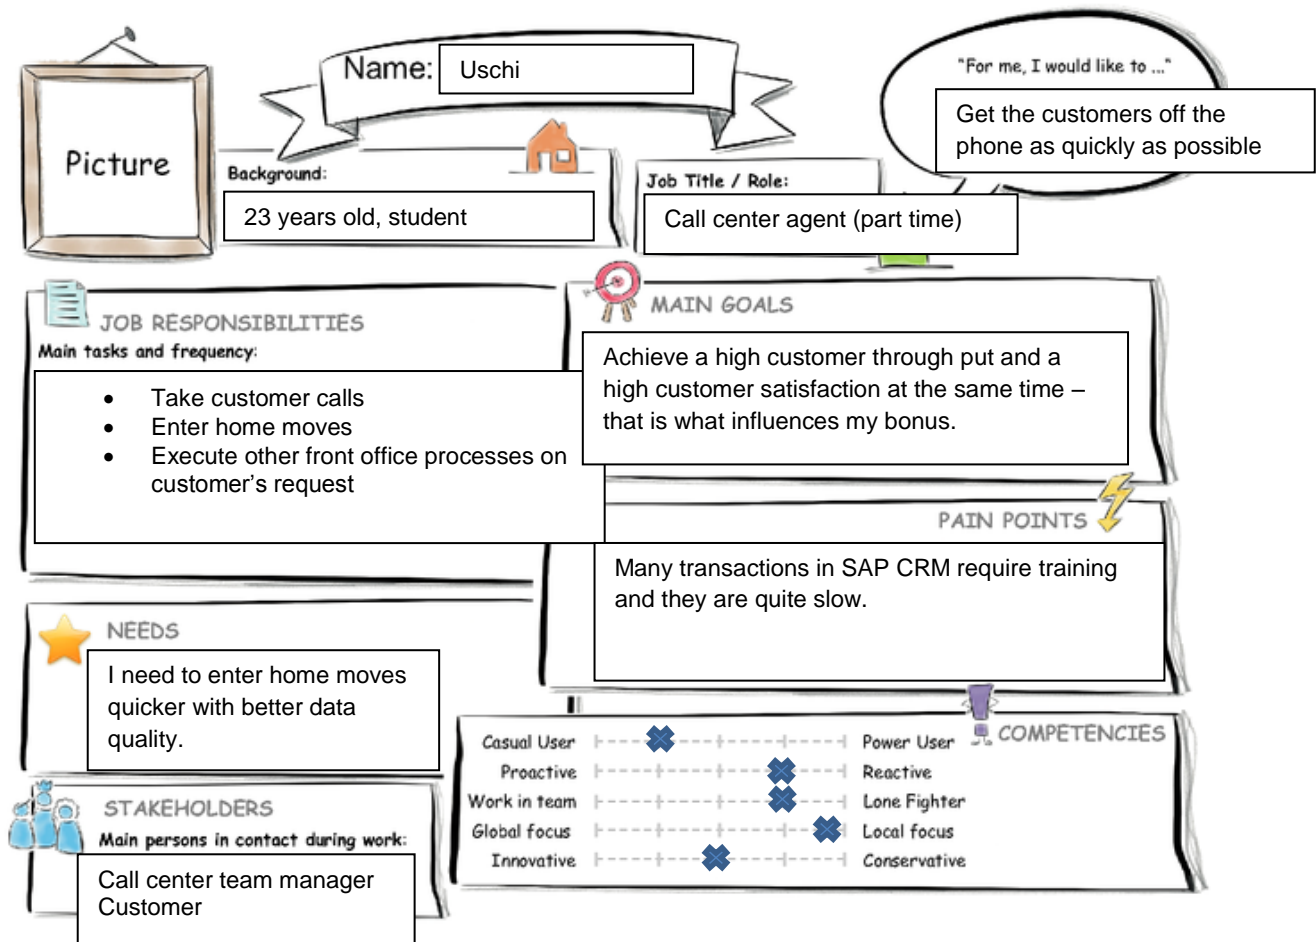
Picture

Name: Uschi

"For me, I would like to ..."

Get the customers off the phone as quickly as possible

Background:

23 years old, student

Job Title / Role:

Call center agent (part time)

JOB RESPONSIBILITIES

Main tasks and frequency:

- Take customer calls
- Enter home moves
- Execute other front office processes on customer's request

MAIN GOALS

Achieve a high customer through put and a high customer satisfaction at the same time – that is what influences my bonus.

PAIN POINTS

Many transactions in SAP CRM require training and they are quite slow.

NEEDS

I need to enter home moves quicker with better data quality.

COMPETENCIES

| | | |
|---|---|---|
| Casual User | | Power User |
| Proactive | | Reactive |
| Work in team | | Lone Fighter |
| Global focus | | Local focus |
| Innovative | | Conservative |

STAKEHOLDERS

Main persons in contact during work:

Call center team manager
Customer